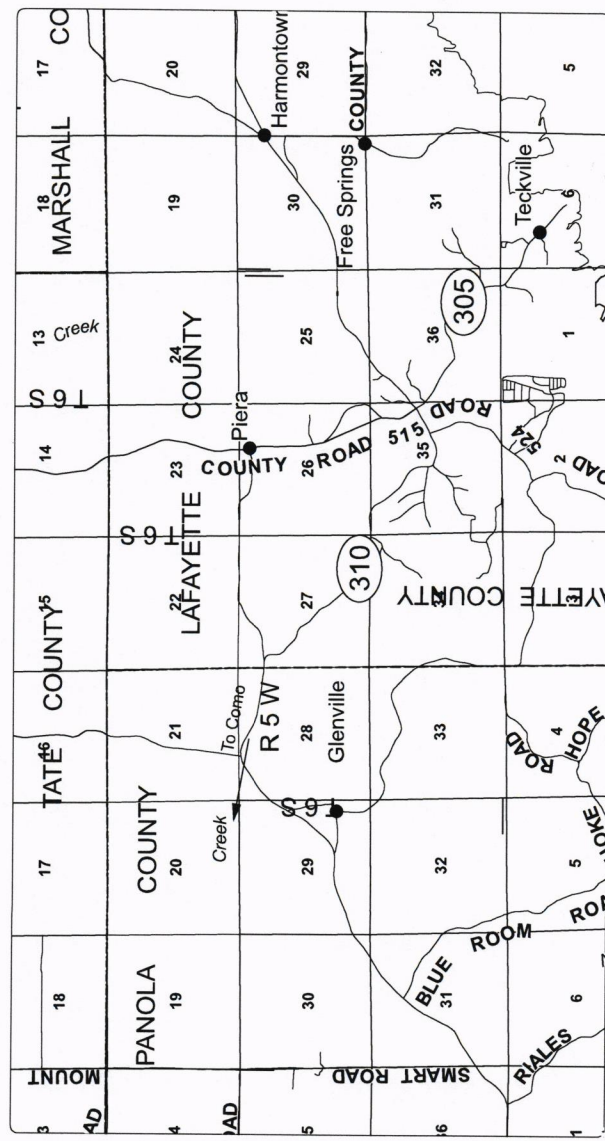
CO
17
MARSHALL
18
13 Creek
T 6 S
14
TATE COUNTY 15
16
17
18
MOUNT
AD
3
20
19
LAFAYETTE COUNTY
24
23
T 6 S
22
21
PANOLA COUNTY
20
19
4
AD
Harmontown
29
COUNTY
30
Free Springs
25
Piera
COUNTY 26 ROAD 515
27
To Como
R 5 W
Creek
28
Glenville
T 6 S
29
30
5
SMART ROAD
32
31
Teckville
305
36
35
ROAD
310
33
32
BLUE ROOM
31
5
6
6
1
524
2
ROAD
LAFAYETTE COUNTY
4
HOPE
ROAD
SMOKE
ROAD
RIALES
6
1